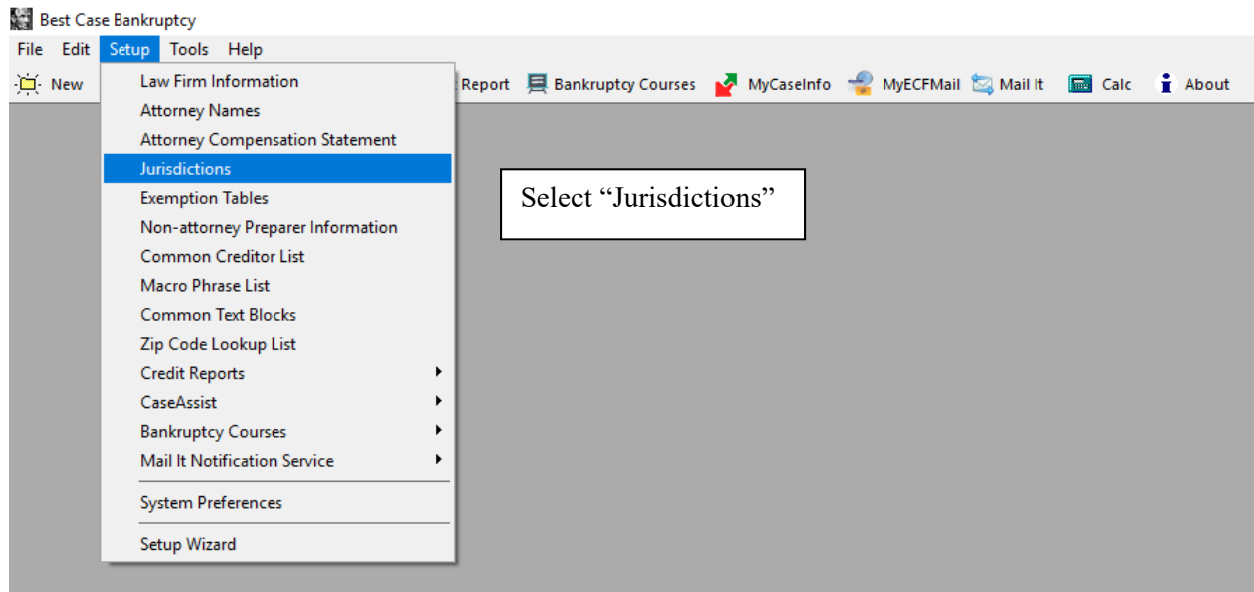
Best Case Bankruptcy

File Edit Setup Tools Help

New

Report Bankruptcy Courses MyCaseInfo MyECFMail Mail It Calc About

Law Firm Information
Attorney Names
Attorney Compensation Statement
Jurisdictions
Exemption Tables
Non-attorney Preparer Information
Common Creditor List
Macro Phrase List
Common Text Blocks
Zip Code Lookup List
Credit Reports
CaseAssist
Bankruptcy Courses
Mail It Notification Service
System Preferences
Setup Wizard

Select “Jurisdictions”